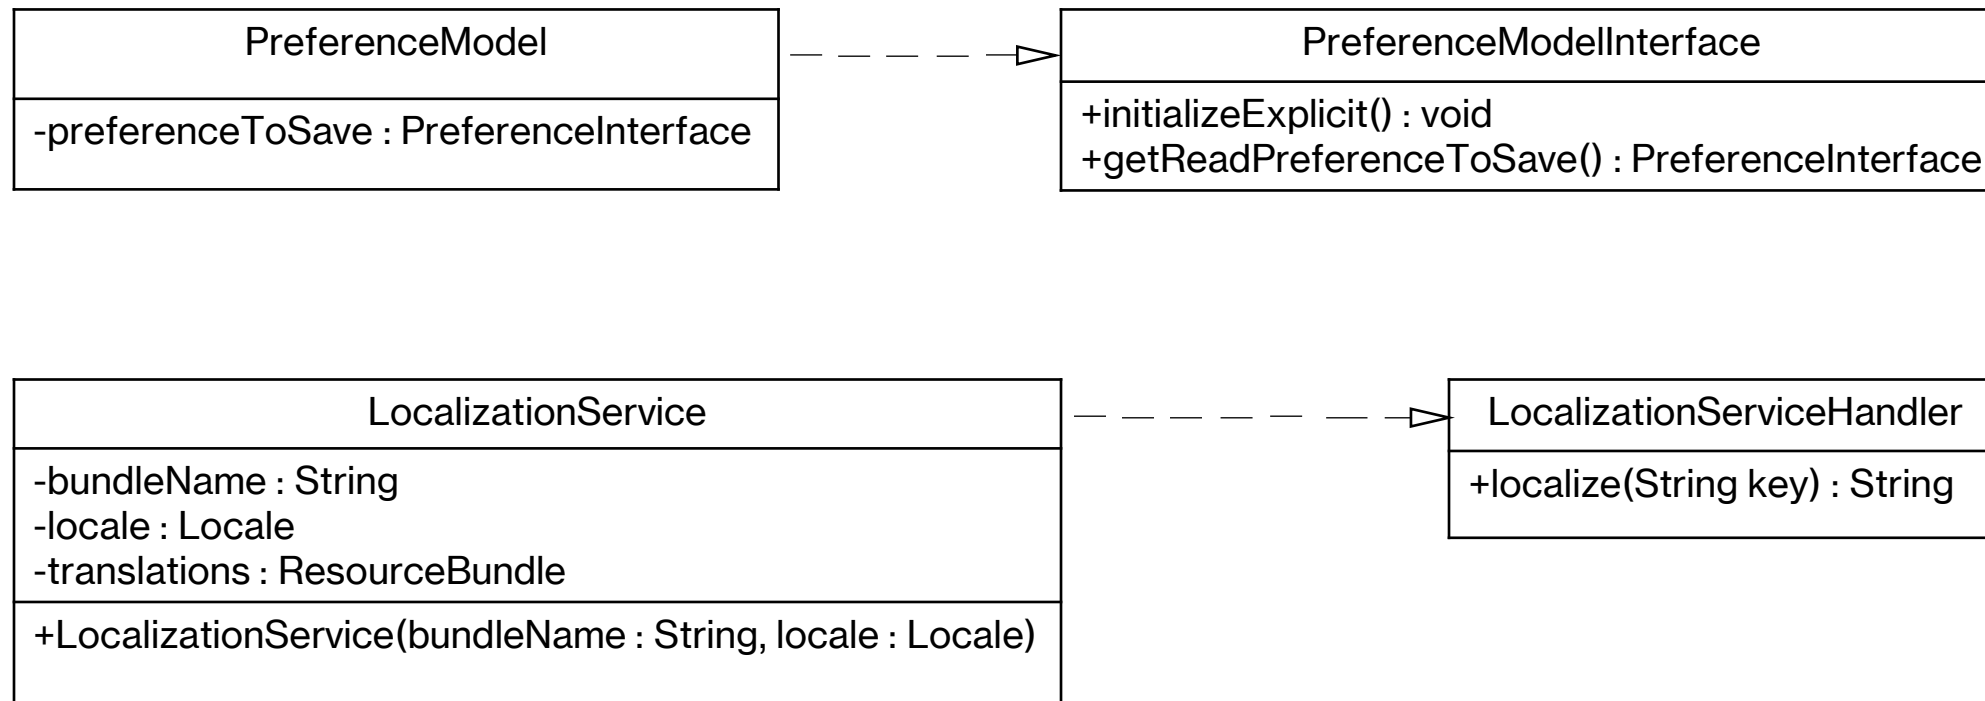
PreferenceModel

-preferenceToSave : PreferenceInterface

PreferenceModelInterface

+initializeExplicit() : void
+getReadPreferenceToSave() : PreferenceInterface

LocalizationService

-bundleName : String
-locale : Locale
-translations : ResourceBundle

+LocalizationService(bundleName : String, locale : Locale)

LocalizationServiceHandler

+localize(String key) : String